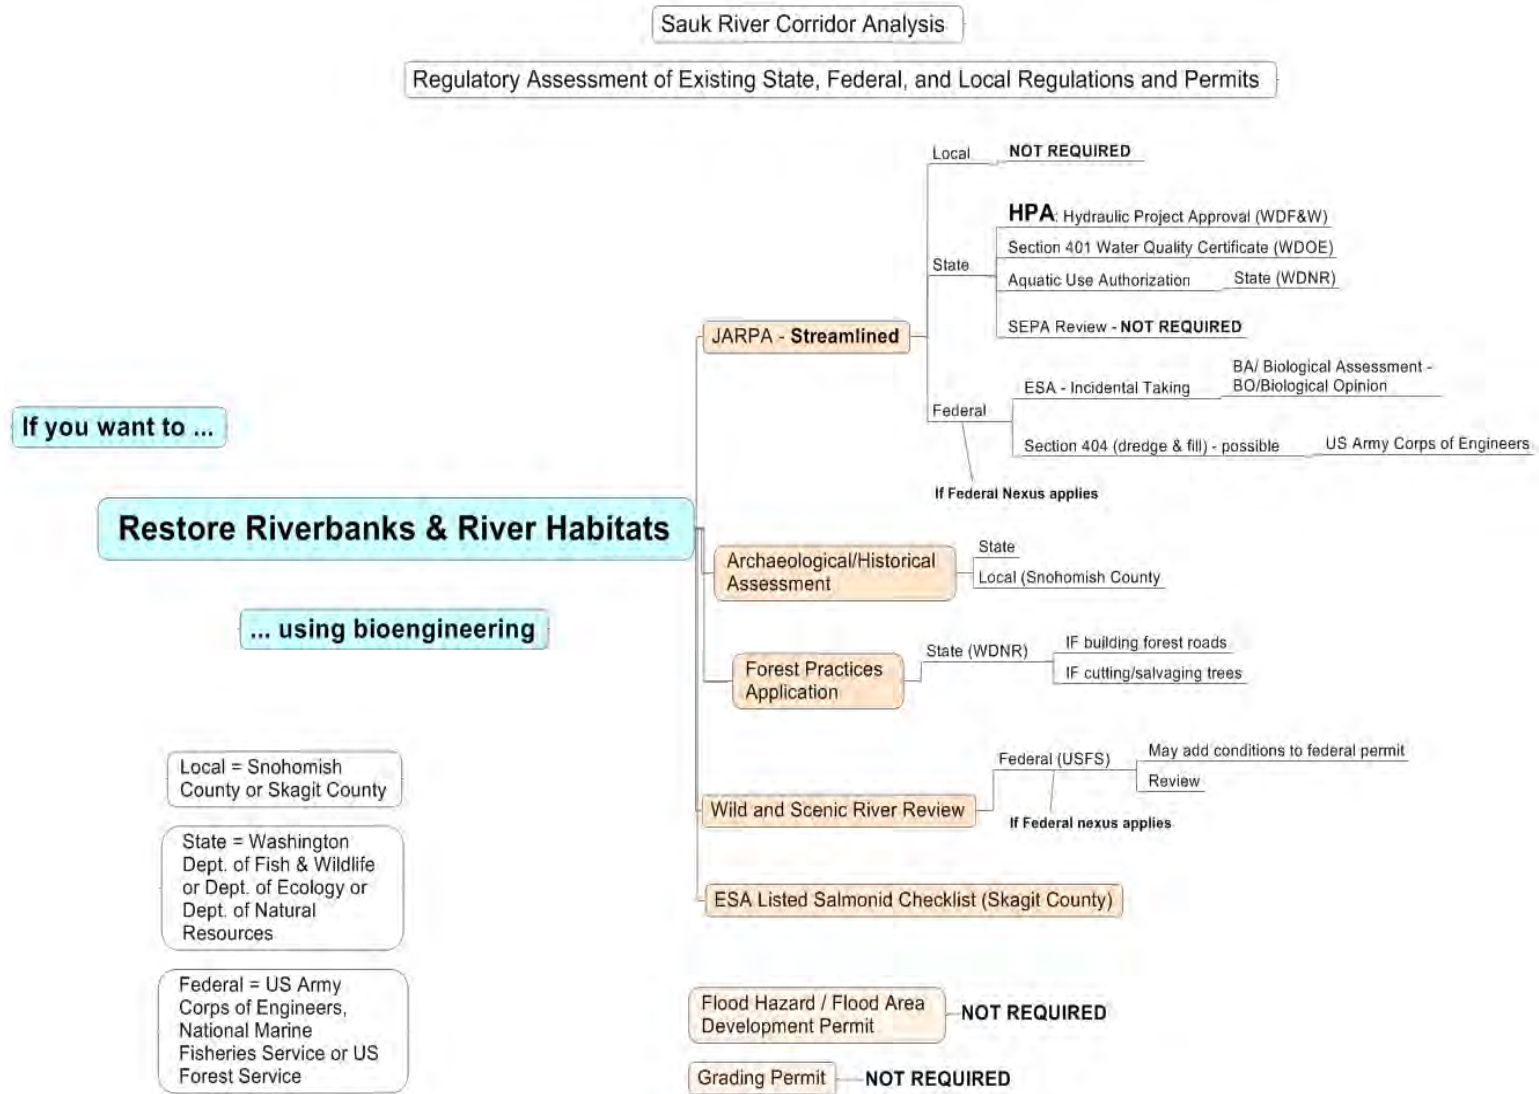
Sauk River Corridor Analysis

Regulatory Assessment of Existing State, Federal, and Local Regulations and Permits

If you want to ...

Restore Riverbanks & River Habitats

... using bioengineering

Local = Snohomish County or Skagit County

State = Washington Dept. of Fish & Wildlife or Dept. of Ecology or Dept. of Natural Resources

Federal = US Army Corps of Engineers, National Marine Fisheries Service or US Forest Service

JARPA - Streamlined

Local

NOT REQUIRED

State

HPA: Hydraulic Project Approval (WDF&W)

Section 401 Water Quality Certificate (WDOE)

Aquatic Use Authorization

State (WDNR)

SEPA Review - NOT REQUIRED

Federal

ESA - Incidental Taking

BA/ Biological Assessment - BO/Biological Opinion

Section 404 (dredge & fill) - possible

US Army Corps of Engineers

If Federal Nexus applies

Archaeological/Historical Assessment

State

Local (Snohomish County

Forest Practices Application

State (WDNR)

IF building forest roads

IF cutting/salvaging trees

Wild and Scenic River Review

Federal (USFS)

May add conditions to federal permit

Review

If Federal nexus applies

ESA Listed Salmonid Checklist (Skagit County)

Flood Hazard / Flood Area Development Permit

NOT REQUIRED

Grading Permit

NOT REQUIRED